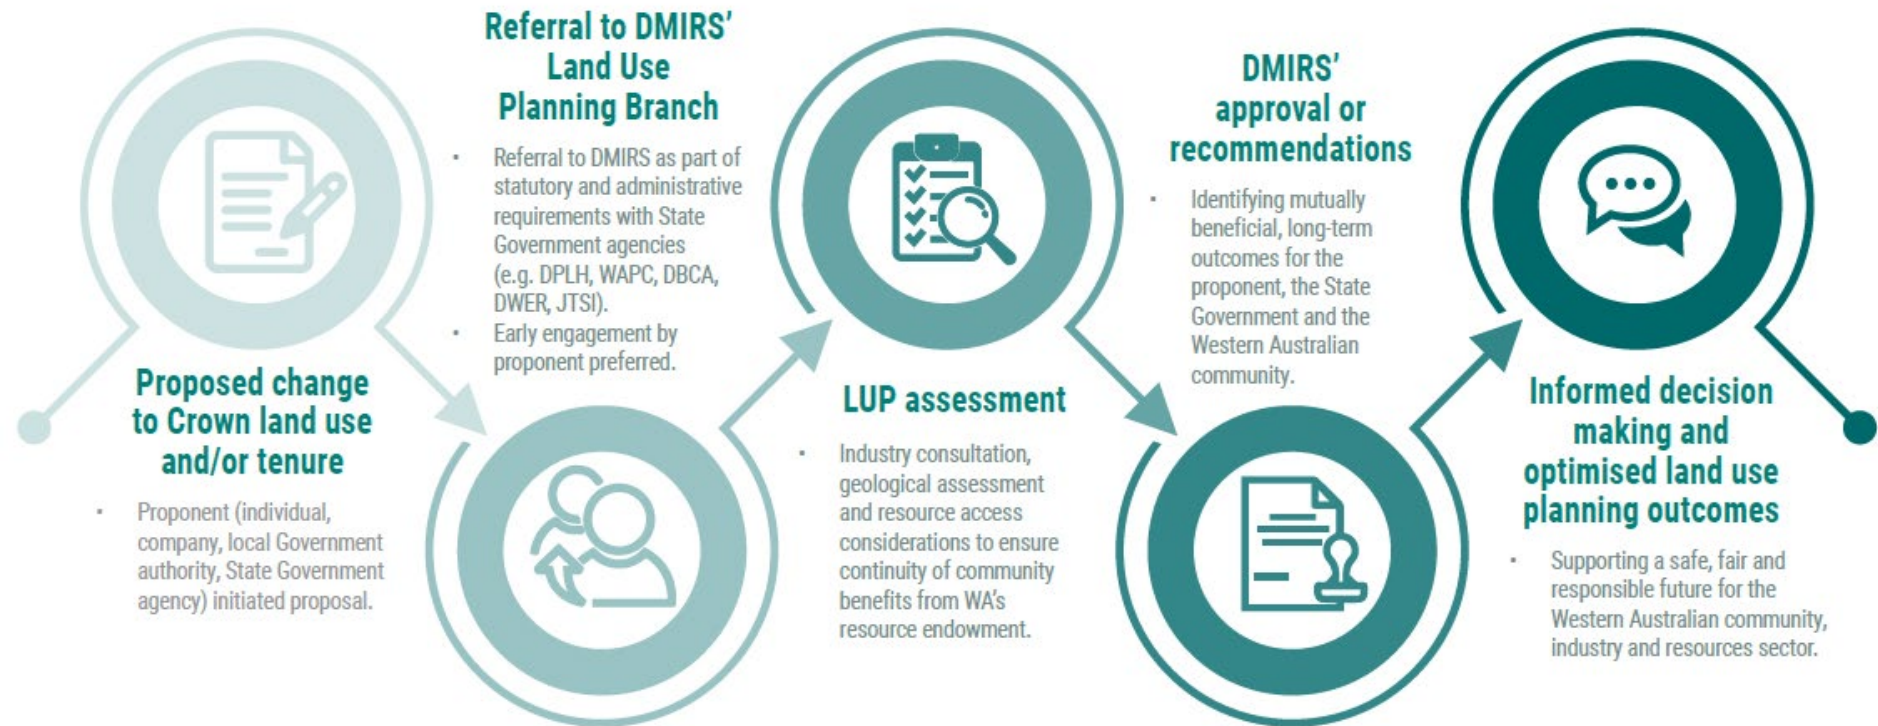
Proposed change to Crown land use and/or tenure

- Proponent (individual, company, local Government authority, State Government agency) initiated proposal.

Referral to DMIRS' Land Use Planning Branch

- Referral to DMIRS as part of statutory and administrative requirements with State Government agencies (e.g. DPLH, WAPC, DBCA, DWER, JTSI).
- Early engagement by proponent preferred.

LUP assessment

- Industry consultation, geological assessment and resource access considerations to ensure continuity of community benefits from WA's resource endowment.

DMIRS' approval or recommendations

- Identifying mutually beneficial, long-term outcomes for the proponent, the State Government and the Western Australian community.

Informed decision making and optimised land use planning outcomes

- Supporting a safe, fair and responsible future for the Western Australian community, industry and resources sector.